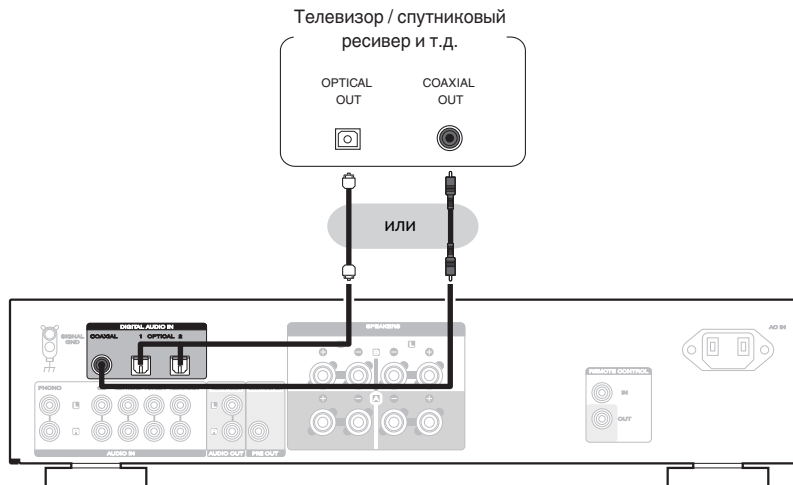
Телевизор / спутниковый ресивер и т.д.

OPTICAL OUT

COAXIAL OUT

или

SIGNAL GND

DIGITAL AUDIO IN

COAXIAL

1 OPTICAL 2

SPEAKERS

AC IN

PHONO

L

R

AUDIO IN

AUDIO OUT

PRE OUT

REMOTE CONTROL

IN

OUT